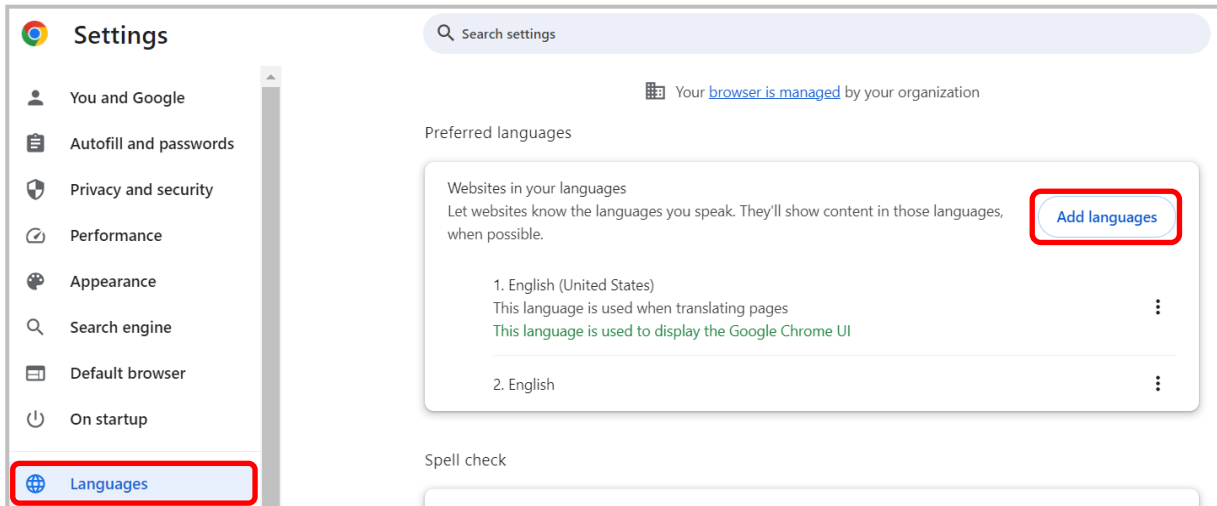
Settings

Search settings

You and Google
Autofill and passwords
Privacy and security
Performance
Appearance
Search engine
Default browser
On startup
Languages

Your browser is managed by your organization

Preferred languages

Websites in your languages
Let websites know the languages you speak. They'll show content in those languages, when possible.

Add languages

1. English (United States)
This language is used when translating pages
This language is used to display the Google Chrome UI

2. English

Spell check